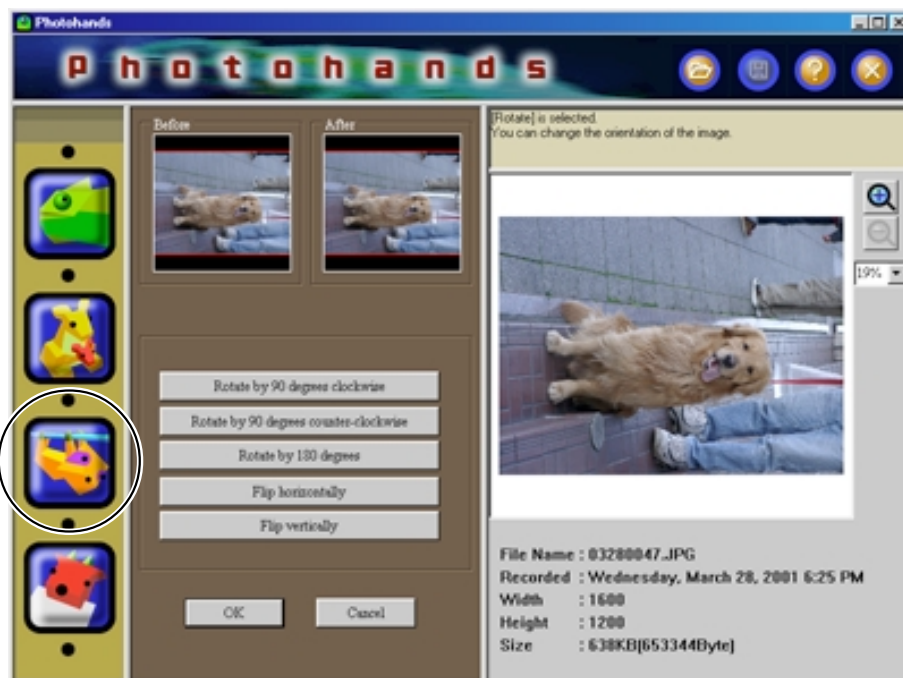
Photohands

Photohands

Before

After

[Rotate] is selected.
You can change the orientation of the image.

19%

Rotate by 90 degrees clockwise

Rotate by 90 degrees counter-clockwise

Rotate by 180 degrees

Flip horizontally

Flip vertically

OK

Cancel

File Name : 03280047.JPG
Recorded : Wednesday, March 28, 2001 6:25 PM
Width : 1600
Height : 1200
Size : 638KB[653344Byte]